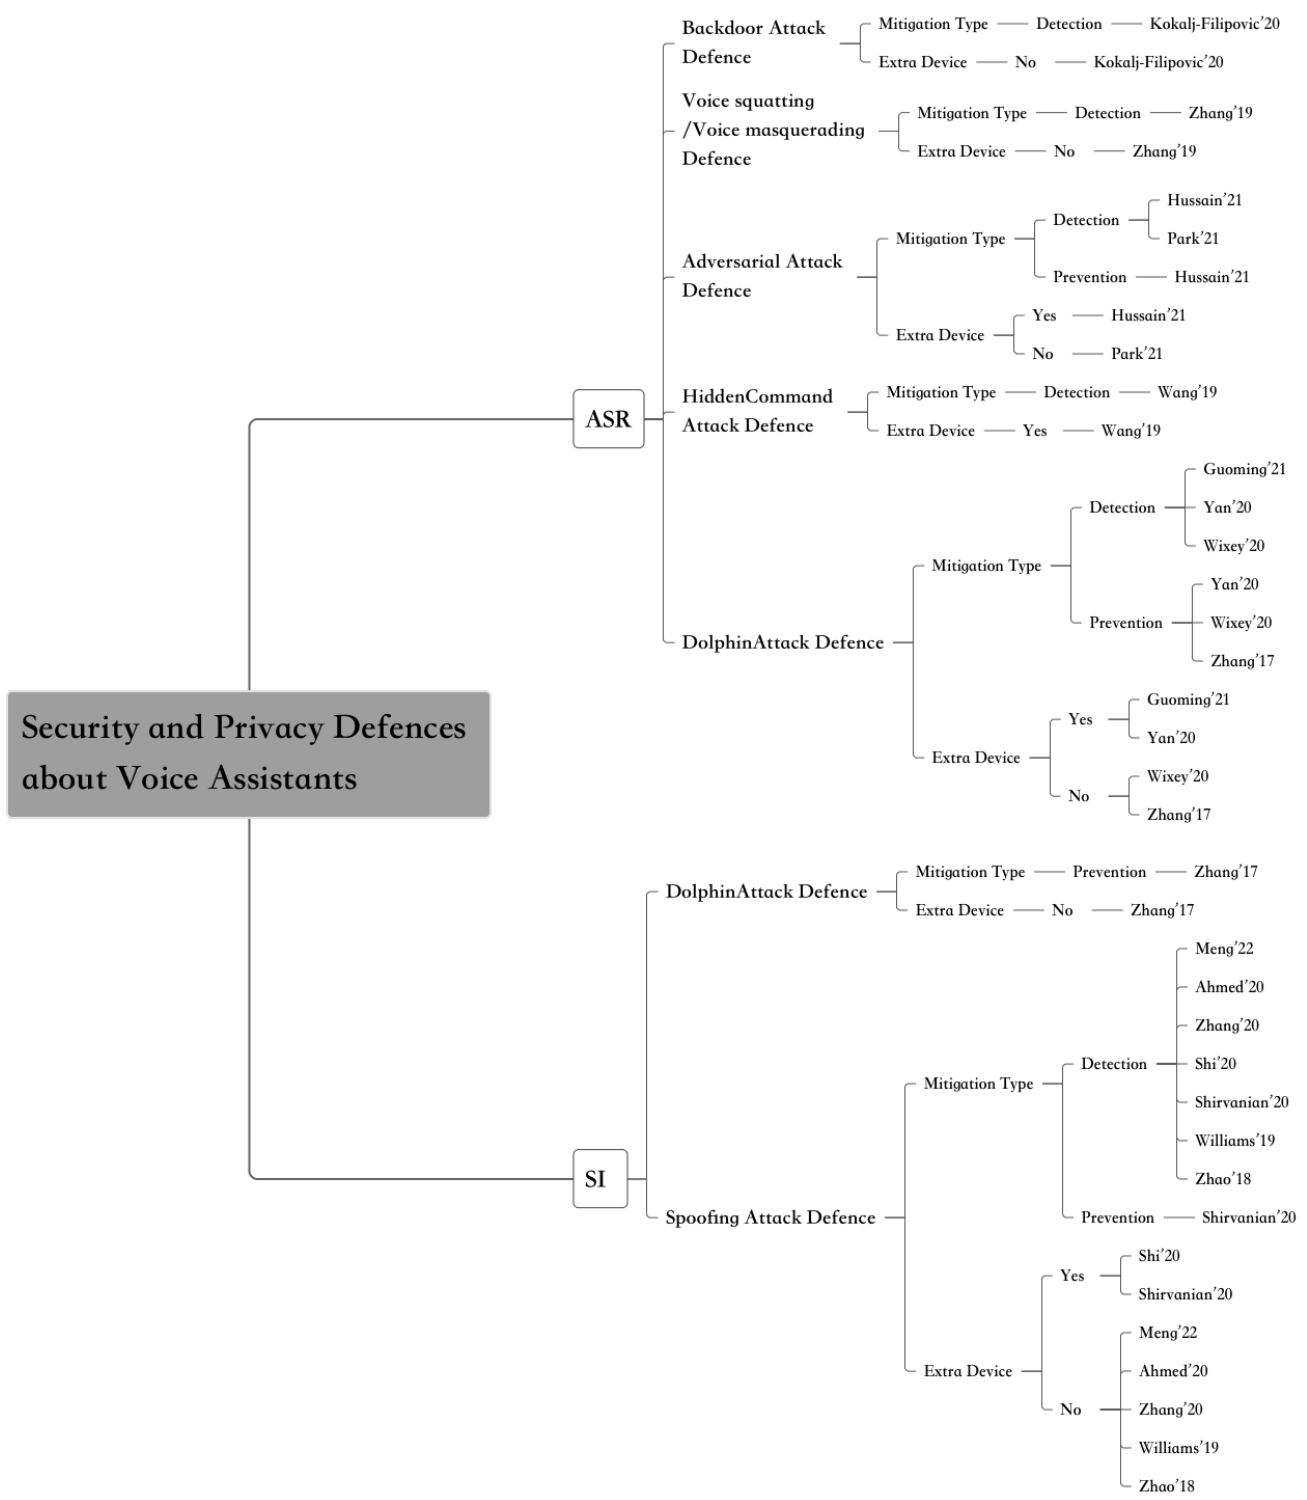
Security and Privacy Defences about Voice Assistants

ASR

Backdoor Attack Defence
Mitigation Type — Detection — Kokalj-Filipovic'20
Extra Device — No — Kokalj-Filipovic'20

Voice squatting /Voice masquerading Defence
Mitigation Type — Detection — Zhang'19
Extra Device — No — Zhang'19

Adversarial Attack Defence
Mitigation Type
Detection
Hussain'21
Park'21
Prevention — Hussain'21
Extra Device
Yes — Hussain'21
No — Park'21

HiddenCommand Attack Defence
Mitigation Type — Detection — Wang'19
Extra Device — Yes — Wang'19

DolphinAttack Defence
Mitigation Type
Detection
Guoming'21
Yan'20
Wixey'20
Prevention
Yan'20
Wixey'20
Zhang'17
Extra Device
Yes
Guoming'21
Yan'20
No
Wixey'20
Zhang'17

SI

DolphinAttack Defence
Mitigation Type — Prevention — Zhang'17
Extra Device — No — Zhang'17

Spoofing Attack Defence
Mitigation Type
Detection
Meng'22
Ahmed'20
Zhang'20
Shi'20
Shirvanian'20
Williams'19
Zhao'18
Prevention — Shirvanian'20
Extra Device
Yes
Shi'20
Shirvanian'20
No
Meng'22
Ahmed'20
Zhang'20
Williams'19
Zhao'18